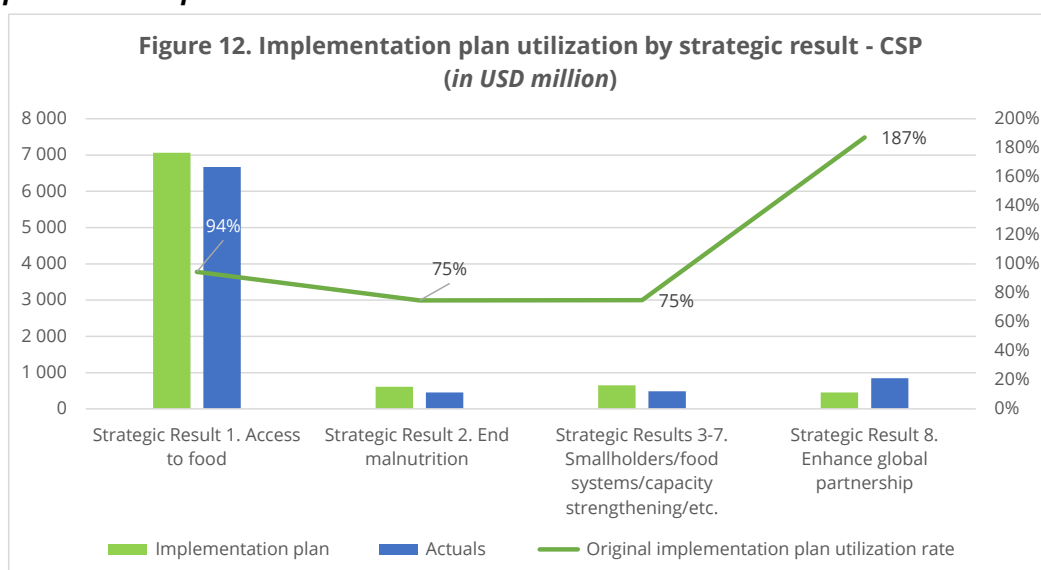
Figure 12. Implementation plan utilization by strategic result - CSP (in USD million)

8 000
7 000
6 000
5 000
4 000
3 000
2 000
1 000
0

200%
180%
160%
140%
120%
100%
80%
60%
40%
20%
0%

94%
75%
75%
187%

Strategic Result 1. Access to food
Strategic Result 2. End malnutrition
Strategic Results 3-7. Smallholders/food systems/capacity strengthening/etc.
Strategic Result 8. Enhance global partnership

Implementation plan
Actuals
Original implementation plan utilization rate